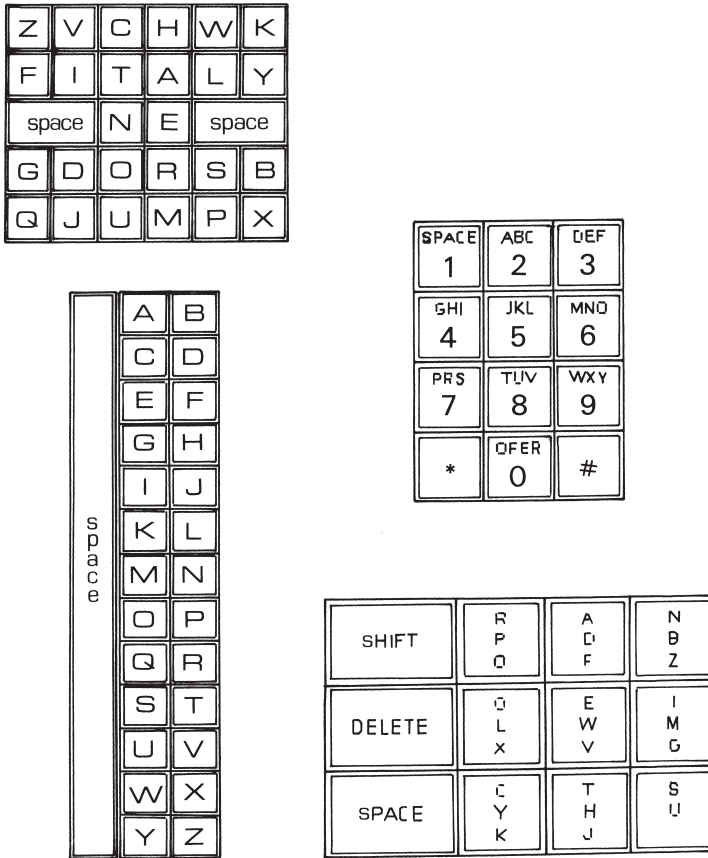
| Z | V | C | H | W | K |
|---|---|---|---|---|---|
| F | I | T | A | L | Y |
| space | N | E | space | | |
| G | D | O | R | S | B |
| Q | J | U | M | P | X |

| SPACE 1 | ABC 2 | DEF 3 |
|---|---|---|
| GHI 4 | JKL 5 | MNO 6 |
| PRS 7 | TUV 8 | WXY 9 |
| * | OFER 0 | # |

space

| A | B |
|---|---|
| C | D |
| E | F |
| G | H |
| I | J |
| K | L |
| M | N |
| O | P |
| Q | R |
| S | T |
| U | V |
| W | X |
| Y | Z |

| SHIFT | R P O | A D F | N B Z |
|---|---|---|---|
| DELETE | Q L X | E W V | I M G |
| SPACE | C Y K | T H J | S U |